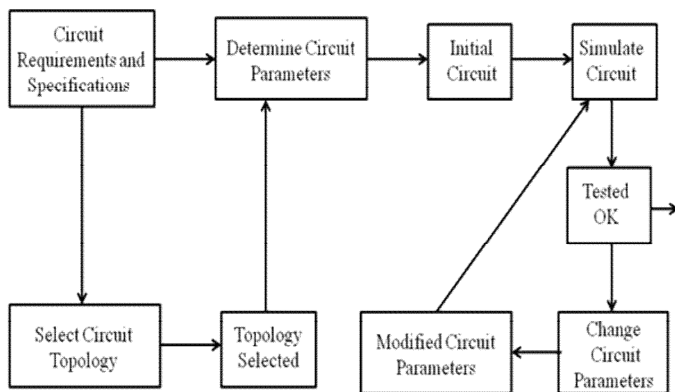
Circuit Requirements and Specifications

Determine Circuit Parameters

Initial Circuit

Simulate Circuit

Tested OK

Select Circuit Topology

Topology Selected

Modified Circuit Parameters

Change Circuit Parameters